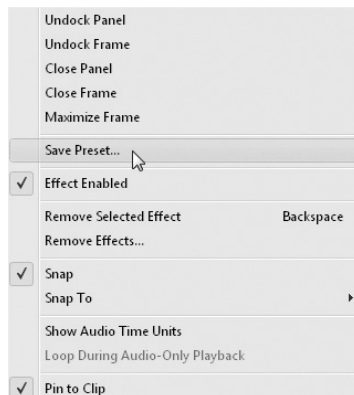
Undock Panel
Undock Frame
Close Panel
Close Frame
Maximize Frame

Save Preset...

✓ Effect Enabled

Remove Selected Effect Backspace
Remove Effects...

✓ Snap
Snap To

Show Audio Time Units
Loop During Audio-Only Playback

✓ Pin to Clip